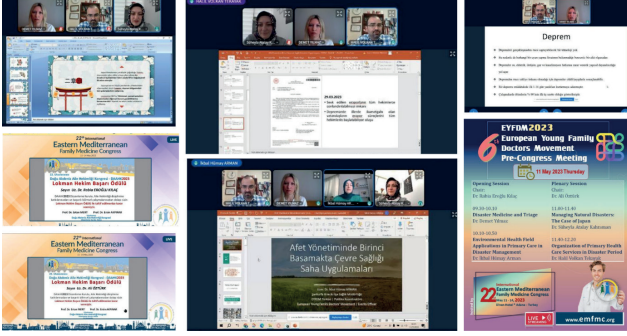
Deprem

22nd International Eastern Mediterranean Family Medicine Congress

Lokman Hekim Başarı Ödülü

22nd International Eastern Mediterranean Family Medicine Congress

Lokman Hekim Başarı Ödülü

Afet Yönetiminde Birinci Basamakta Çevre Sağlığı Saha Uygulamaları

EYFDM2023
6 European Young Family Doctors Movement Pre-Congress Meeting

11 May 2023 Thursday

Opening Session

Primary Session

Disaster Medicine and Triage

Managing Natural Disasters: The Case of Japan

Environmental Health Field Applications in Primary Care in Disaster Management

Organization of Primary Health Care Services in Disaster Period

22 International Eastern Mediterranean Family Medicine Congress

LIVE

www.emfmc.org